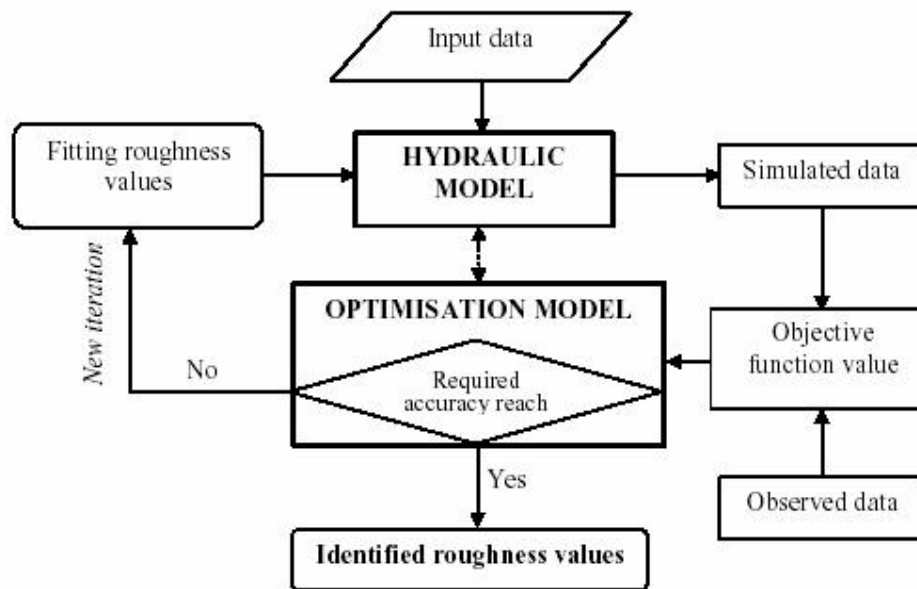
Input data

Fitting roughness values

HYDRAULIC MODEL

Simulated data

New iteration

OPTIMISATION MODEL

No

Required accuracy reach

Objective function value

Yes

Observed data

Identified roughness values